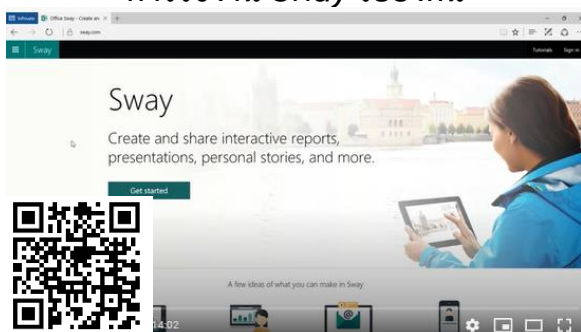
www.sway.com

Software | Office Sway - Create an

sway.com

Sway

Tutorials Sign in

Sway

Create and share interactive reports, presentations, personal stories, and more.

Get started

A few ideas of what you can make in Sway

14:02